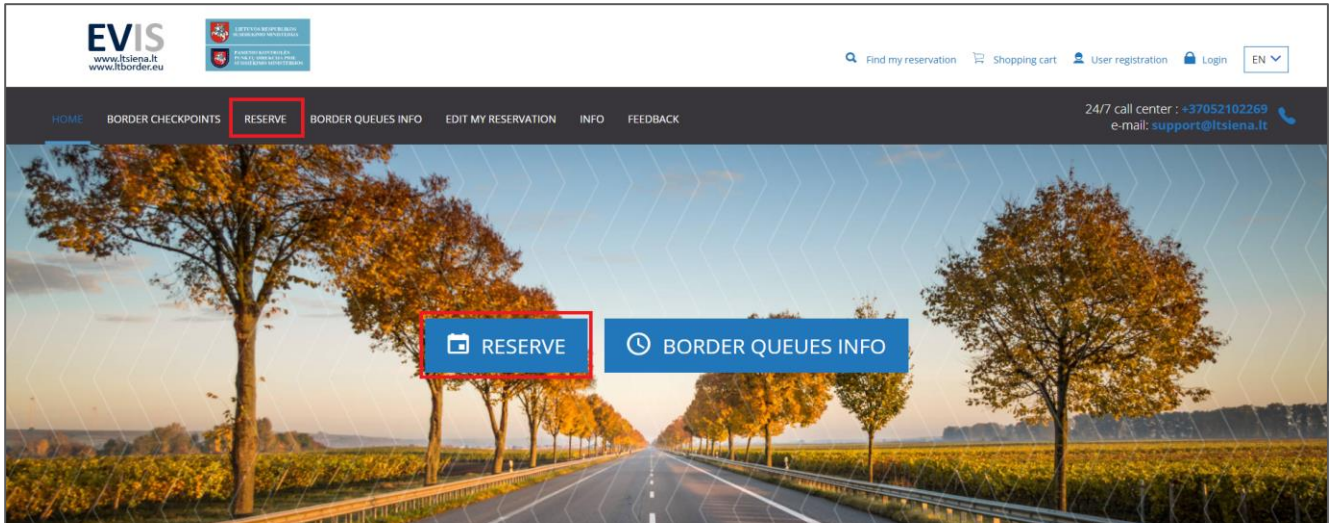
EVIS
www.ltsiena.lt
www.ltborder.eu

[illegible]
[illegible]

Find my reservation Shopping cart User registration Login EN

HOME BORDER CHECKPOINTS RESERVE BORDER QUEUES INFO EDIT MY RESERVATION INFO FEEDBACK

24/7 call center : +37052102269
e-mail: support@ltsiena.lt

RESERVE BORDER QUEUES INFO